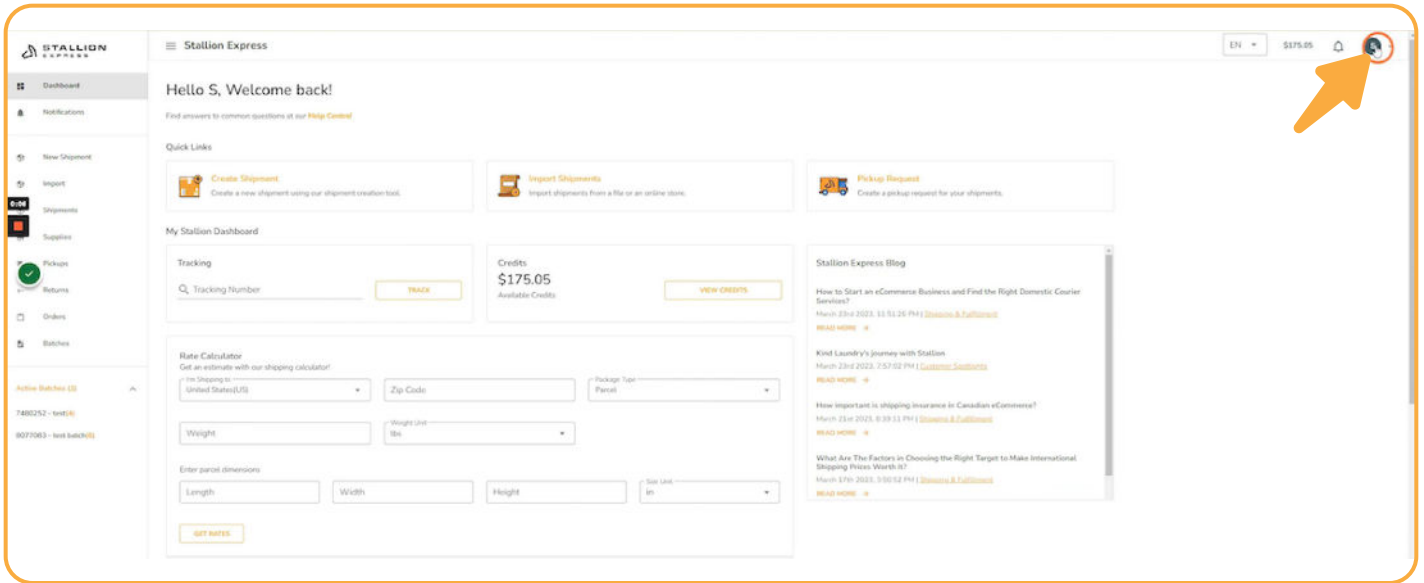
STALLION EXPRESS

Dashboard
Notifications
New Shipment
Import
Shipments
Supplies
Pickups
Returns
Orders
Batches

Active Batches (2)
7488252 - test(4)
8077083 - test batch(0)

0:06

Stallion Express

EN

$175.05

Hello S, Welcome back!

Find answers to common questions at our Help Centre!

Quick Links

Create Shipment
Create a new shipment using our shipment creation tool.

Import Shipments
Import shipments from a file or an online store.

Pickup Request
Create a pickup request for your shipments.

My Stallion Dashboard

Tracking
Tracking Number
TRACK

Credits
$175.05
Available Credits
VIEW CREDITS

Rate Calculator
Get an estimate with our shipping calculator!
I'm Shipping to
United States(US)
Zip Code
Package Type
Parcel
Weight
Weight Unit
lbs
Enter parcel dimensions
Length
Width
Height
Size Unit
in
GET RATES

Stallion Express Blog

How to Start an eCommerce Business and Find the Right Domestic Courier Services?
March 23rd 2023, 11:51:26 PM | Shipping & Fulfillment
READ MORE

Kind Laundry's journey with Stallion
March 23rd 2023, 7:57:02 PM | Customer Spotlights
READ MORE

How important is shipping insurance in Canadian eCommerce?
March 21st 2023, 8:39:11 PM | Shipping & Fulfillment
READ MORE

What Are The Factors in Choosing the Right Target to Make International Shipping Prices Worth It?
March 17th 2023, 3:00:52 PM | Shipping & Fulfillment
READ MORE